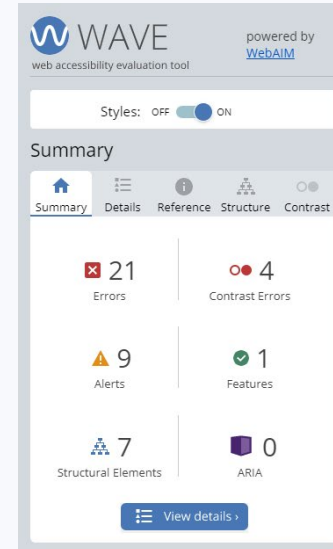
WAVE
web accessibility evaluation tool

powered by
WebAIM

Styles: OFF ON

Summary

Summary Details Reference Structure Contrast

21
Errors

4
Contrast Errors

9
Alerts

1
Features

7
Structural Elements

0
ARIA

View details ›